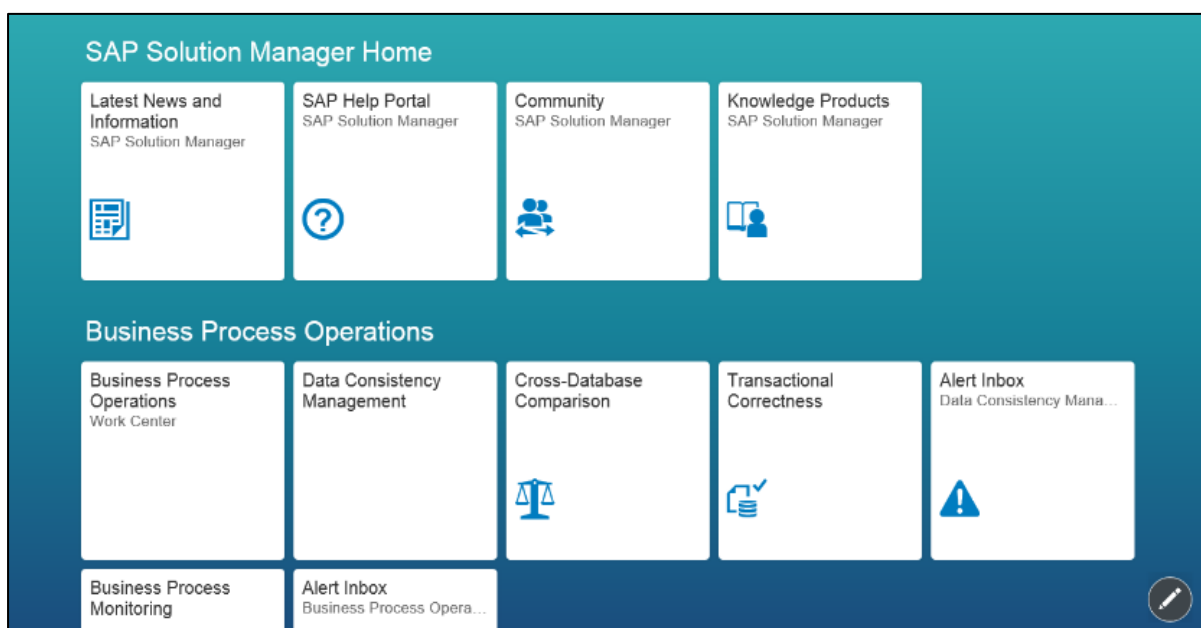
SAP Solution Manager Home

Latest News and Information
SAP Solution Manager

SAP Help Portal
SAP Solution Manager

Community
SAP Solution Manager

Knowledge Products
SAP Solution Manager

Business Process Operations

Business Process Operations
Work Center

Data Consistency Management

Cross-Database Comparison

Transactional Correctness

Alert Inbox
Data Consistency Mana…

Business Process Monitoring

Alert Inbox
Business Process Opera…